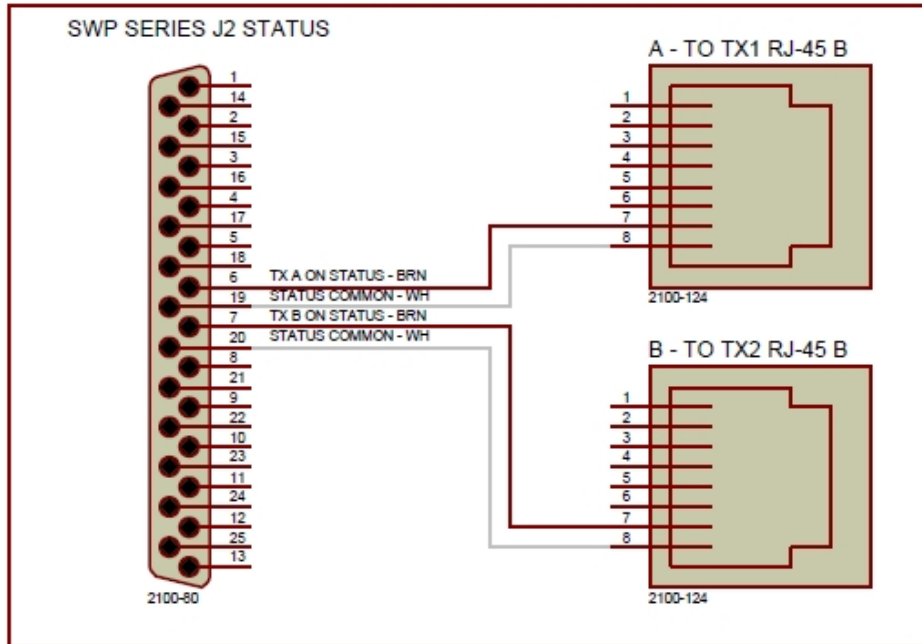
SWP SERIES J2 STATUS

1
14
2
15
3
16
4
17
5
18
6
19
7
20
8
21
9
22
10
23
11
24
12
25
13

2100-60

TX A ON STATUS - BRN
STATUS COMMON - WH
TX B ON STATUS - BRN
STATUS COMMON - WH

A - TO TX1 RJ-45 B

1
2
3
4
5
6
7
8

2100-124

B - TO TX2 RJ-45 B

1
2
3
4
5
6
7
8

2100-124